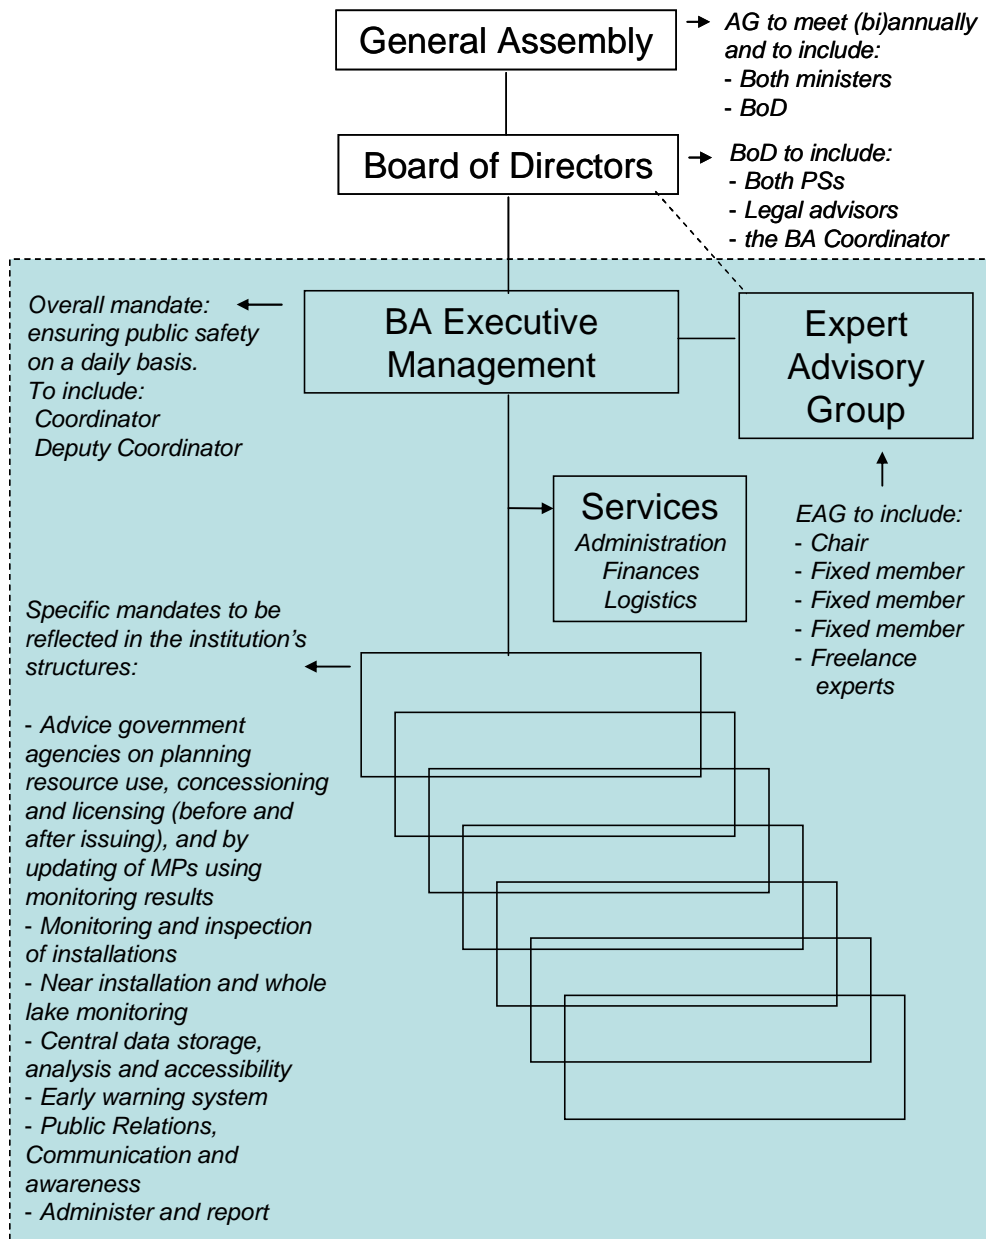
General Assembly

AG to meet (bi)annually and to include:
- Both ministers
- BoD

Board of Directors

BoD to include:
- Both PSs
- Legal advisors
- the BA Coordinator

Overall mandate: ensuring public safety on a daily basis.
To include:
Coordinator
Deputy Coordinator

BA Executive Management

Expert Advisory Group

Services
Administration
Finances
Logistics

EAG to include:
- Chair
- Fixed member
- Fixed member
- Fixed member
- Freelance experts

Specific mandates to be reflected in the institution's structures:

- Advice government agencies on planning resource use, concessioning and licensing (before and after issuing), and by updating of MPs using monitoring results
- Monitoring and inspection of installations
- Near installation and whole lake monitoring
- Central data storage, analysis and accessibility
- Early warning system
- Public Relations, Communication and awareness
- Administer and report